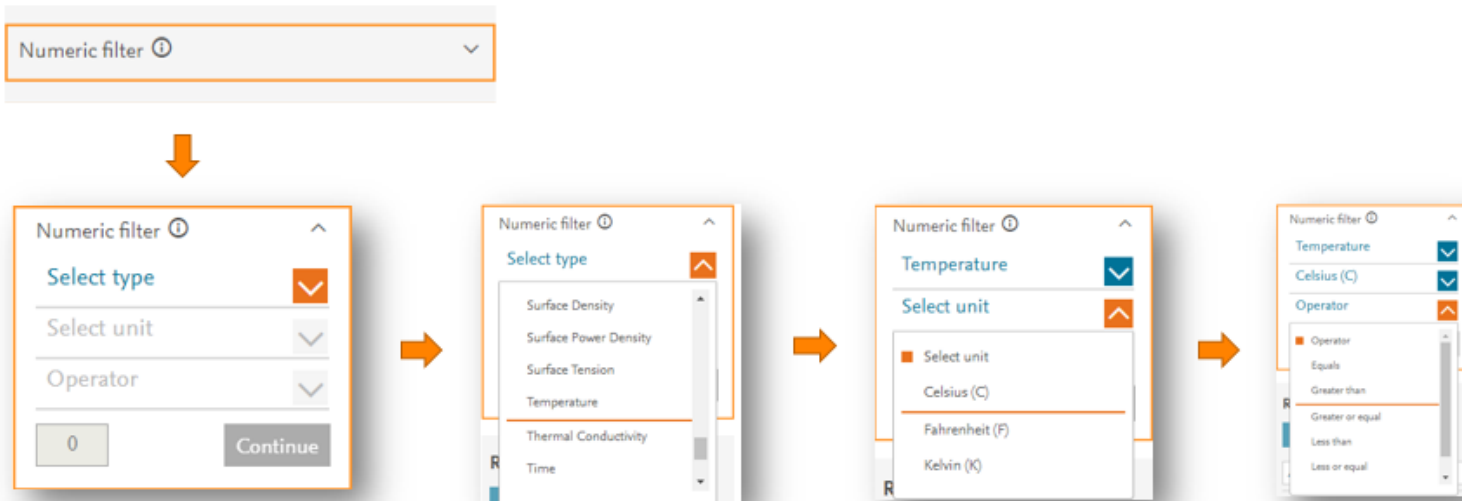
Numeric filter ⓘ

Numeric filter ⓘ
Select type
Select unit
Operator
0
Continue

Numeric filter ⓘ
Select type
Surface Density
Surface Power Density
Surface Tension
Temperature
Thermal Conductivity
Time
R

Numeric filter ⓘ
Temperature
Select unit
Select unit
Celsius (C)
Fahrenheit (F)
Kelvin (K)
R

Numeric filter ⓘ
Temperature
Celsius (C)
Operator
Operator
Equals
Greater than
Greater or equal
Less than
Less or equal
R